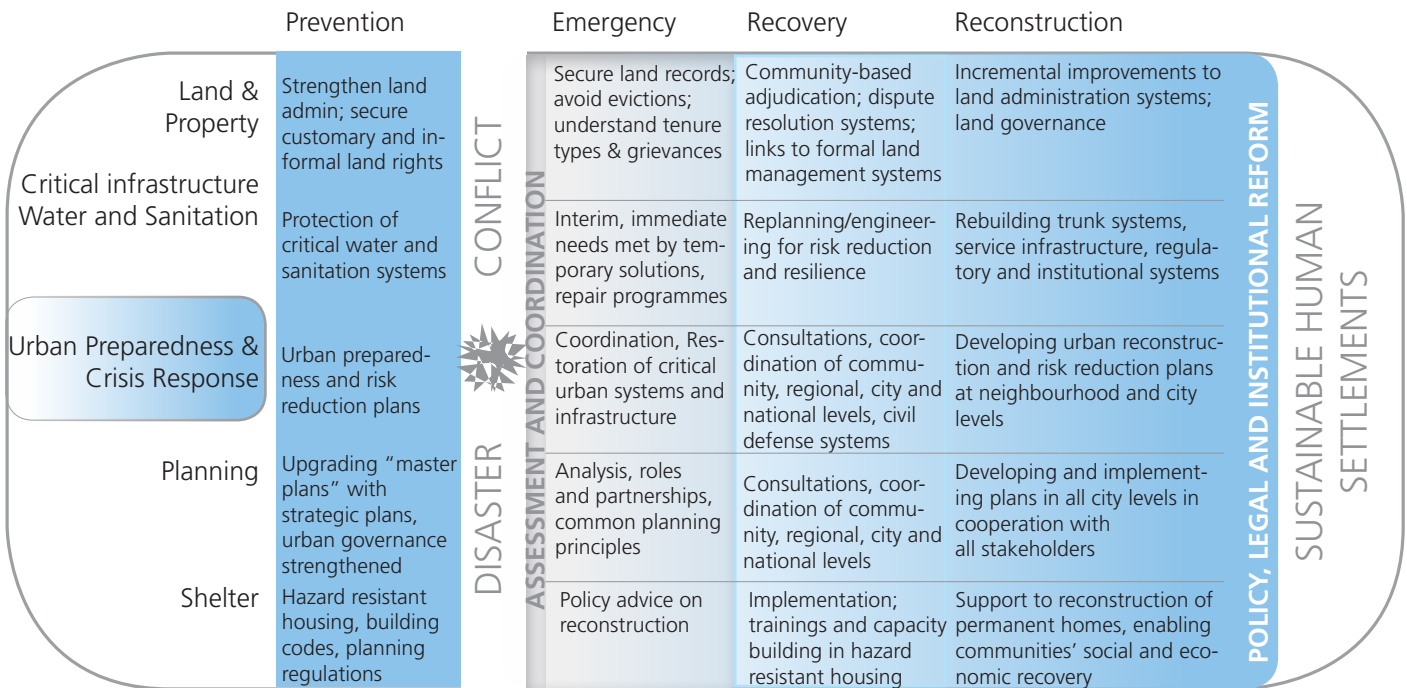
| | Prevention | | Emergency | Recovery | Reconstruction |
|---|---|---|---|---|---|
| Land & Property | Strengthen land admin; secure customary and informal land rights | | Secure land records; avoid evictions; understand tenure types & grievances | Community-based adjudication; dispute resolution systems; links to formal land management systems | Incremental improvements to land administration systems; land governance |
| Critical infrastructure Water and Sanitation | Protection of critical water and sanitation systems | | Interim, immediate needs met by temporary solutions, repair programmes | Replanning/engineering for risk reduction and resilience | Rebuilding trunk systems, service infrastructure, regulatory and institutional systems |
| Urban Preparedness & Crisis Response | Urban preparedness and risk reduction plans | | Coordination, Restoration of critical urban systems and infrastructure | Consultations, coordination of community, regional, city and national levels, civil defense systems | Developing urban reconstruction and risk reduction plans at neighbourhood and city levels |
| Planning | Upgrading "master plans" with strategic plans, urban governance strengthened | | Analysis, roles and partnerships, common planning principles | Consultations, coordination of community, regional, city and national levels | Developing and implementing plans in all city levels in cooperation with all stakeholders |
| Shelter | Hazard resistant housing, building codes, planning regulations | | Policy advice on reconstruction | Implementation; trainings and capacity building in hazard resistant housing | Support to reconstruction of permanent homes, enabling communities' social and economic recovery |

CONFLICT

DISASTER

ASSESSMENT AND COORDINATION

POLICY, LEGAL AND INSTITUTIONAL REFORM

SUSTAINABLE HUMAN SETTLEMENTS